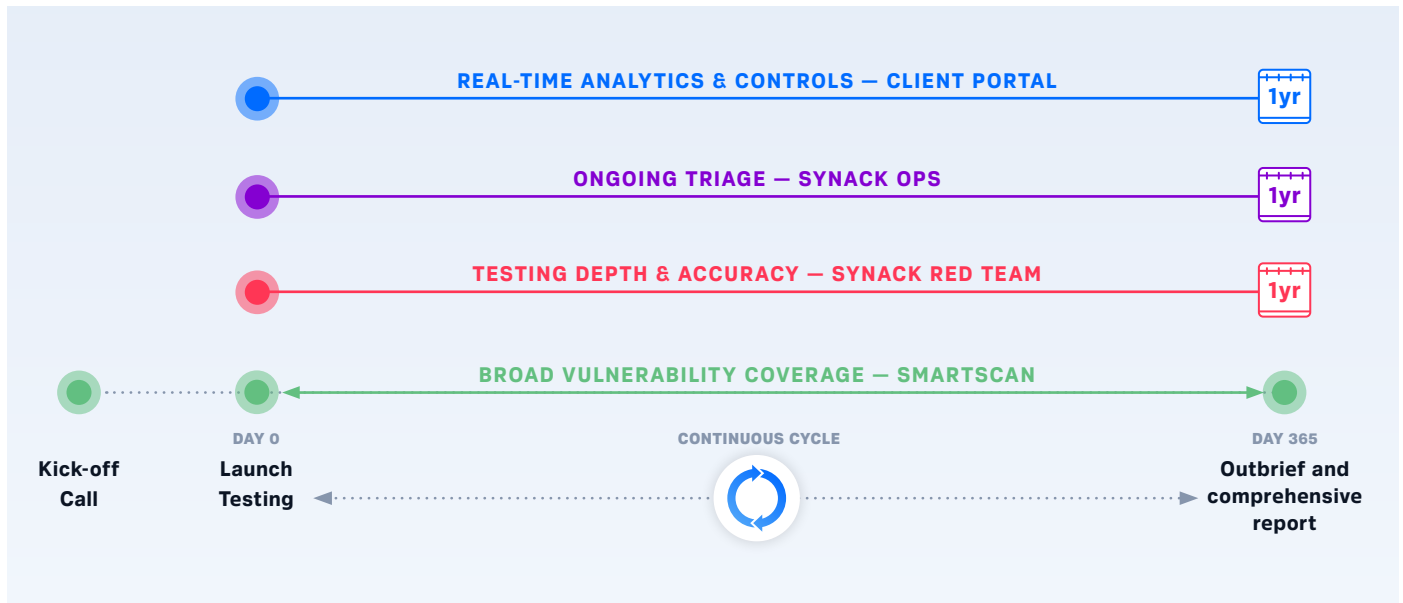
REAL-TIME ANALYTICS & CONTROLS — CLIENT PORTAL

1yr

ONGOING TRIAGE — SYNACK OPS

1yr

TESTING DEPTH & ACCURACY — SYNACK RED TEAM

1yr

BROAD VULNERABILITY COVERAGE — SMARTSCAN

DAY 0

CONTINUOUS CYCLE

DAY 365

Kick-off Call

Launch Testing

Outbrief and comprehensive report